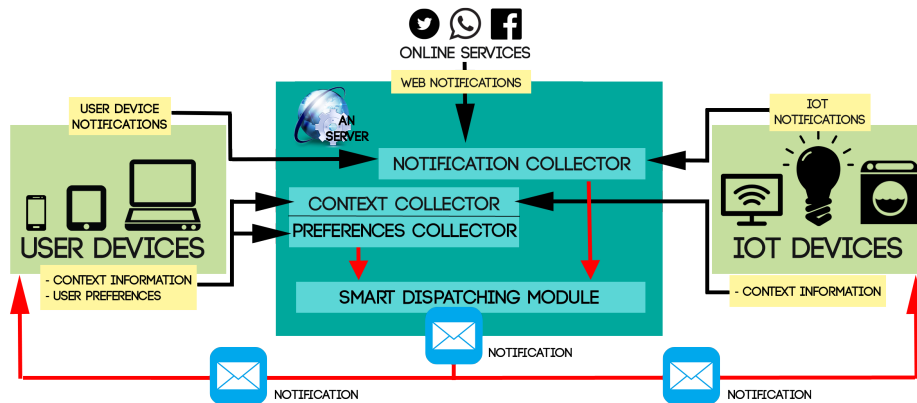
ONLINE SERVICES

WEB NOTIFICATIONS

USER DEVICE NOTIFICATIONS

AN SERVER

IOT NOTIFICATIONS

NOTIFICATION COLLECTOR

CONTEXT COLLECTOR

PREFERENCES COLLECTOR

USER DEVICES

IOT DEVICES

- CONTEXT INFORMATION
- USER PREFERENCES

SMART DISPATCHING MODULE

- CONTEXT INFORMATION

NOTIFICATION

NOTIFICATION

NOTIFICATION